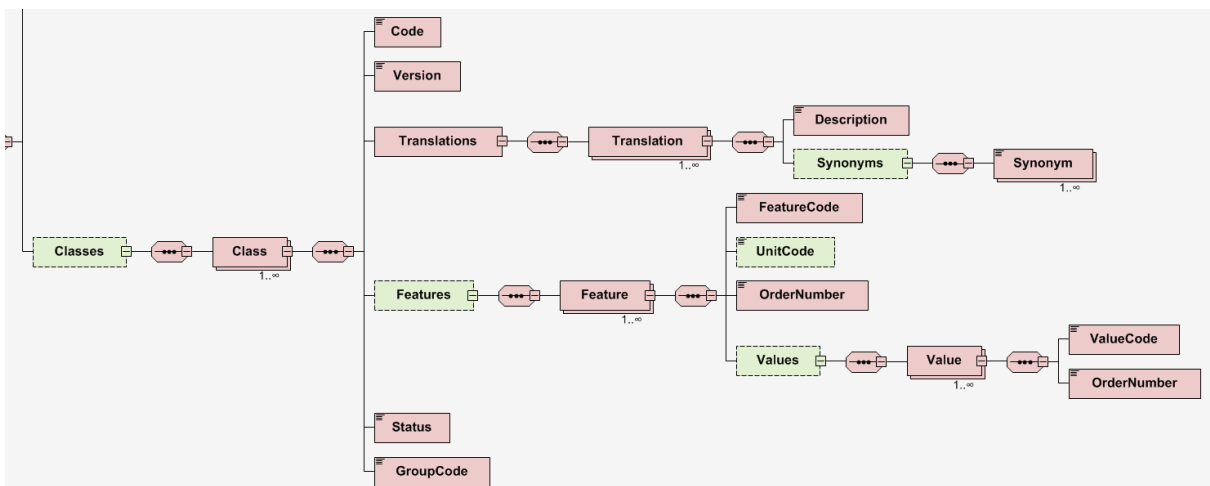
Code

Version

Translations

Translation
1..∞

Description

Synonyms

Synonym
1..∞

Classes

Class
1..∞

FeatureCode

UnitCode

Features

Feature
1..∞

OrderNumber

Values

Value
1..∞

ValueCode

OrderNumber

Status

GroupCode